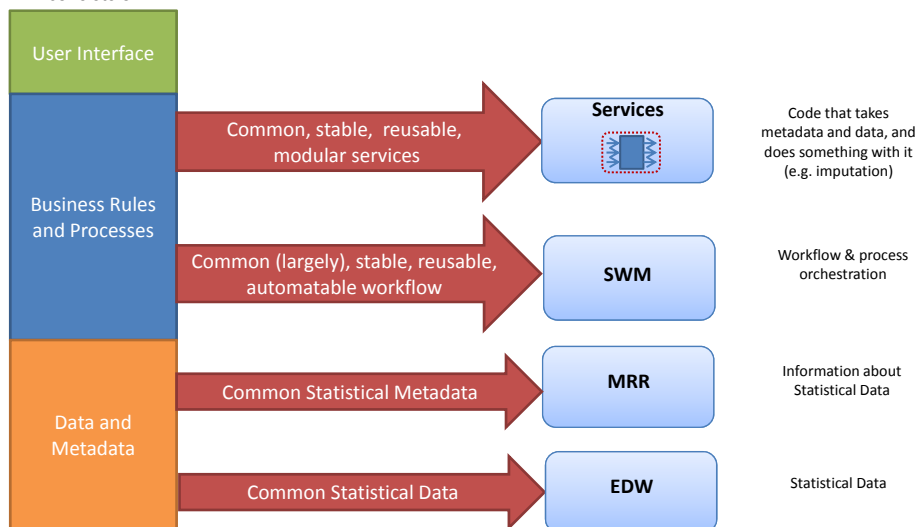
User Interface

Business Rules and Processes

Data and Metadata

Common, stable, reusable, modular services

Services

Code that takes metadata and data, and does something with it (e.g. imputation)

Common (largely), stable, reusable, automatable workflow

SWM

Workflow & process orchestration

Common Statistical Metadata

MRR

Information about Statistical Data

Common Statistical Data

EDW

Statistical Data